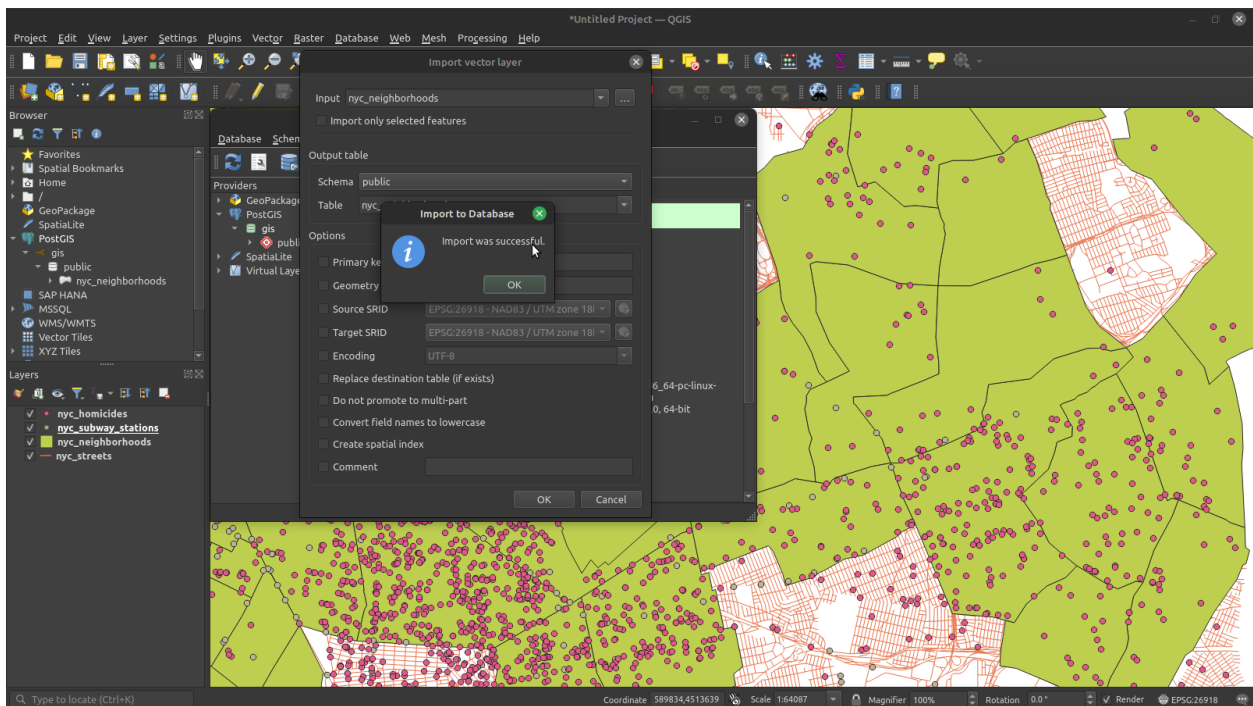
*Untitled Project — QGIS

Project Edit View Layer Settings Plugins Vector Raster Database Web Mesh Processing Help

Browser
Favorites
Spatial Bookmarks
Home
/
GeoPackage
SpatiaLite
PostGIS
gis
public
nyc_neighborhoods
SAP HANA
MSSQL
WMS/WMTS
Vector Tiles
XYZ Tiles

Layers
nyc_homicides
nyc_subway_stations
nyc_neighborhoods
nyc_streets

Database Schem
Providers
GeoPackage
PostGIS
gis
publi
SpatiaLite
Virtual Laye

Import vector layer
Input nyc_neighborhoods ...
Import only selected features
Output table
Schema public
Table nyc
Options
Primary ke
Geometry
Source SRID EPSG:26918 - NAD83 / UTM zone 18
Target SRID EPSG:26918 - NAD83 / UTM zone 18
Encoding UTF-8
Replace destination table (if exists)
Do not promote to multi-part
Convert field names to lowercase
Create spatial index
Comment
OK Cancel

Import to Database
Import was successful.
OK

6_64-pc-linux-
0, 64-bit

Type to locate (Ctrl+K)
Coordinate 589834,4513639 Scale 1:64087 Magnifier 100% Rotation 0.0 ° Render EPSG:26918